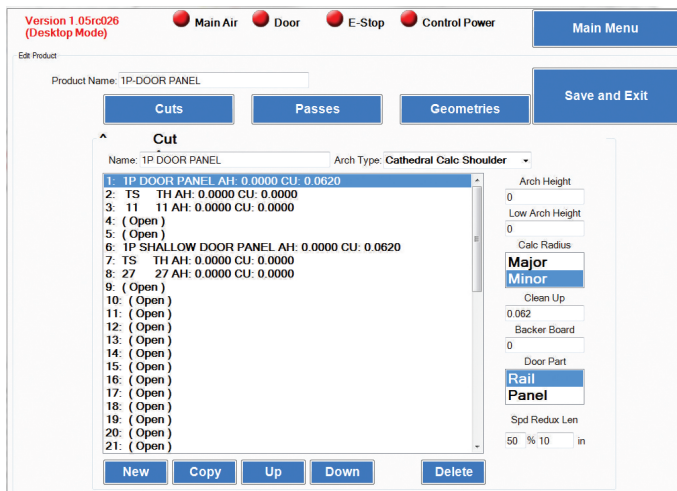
Version 1.05rc026
(Desktop Mode)

Main Air
Door
E-Stop
Control Power

Main Menu

Edit Product

Product Name: 1P-DOOR PANEL

Save and Exit

Cuts
Passes
Geometries

^ Cut

Name: 1P DOOR PANEL
Arch Type: Cathedral Calc Shoulder

1: 1P DOOR PANEL AH: 0.0000 CU: 0.0620
2: TS TH AH: 0.0000 CU: 0.0000
3: 11 11 AH: 0.0000 CU: 0.0000
4: ( Open )
5: ( Open )
6: 1P SHALLOW DOOR PANEL AH: 0.0000 CU: 0.0620
7: TS TH AH: 0.0000 CU: 0.0000
8: 27 27 AH: 0.0000 CU: 0.0000
9: ( Open )
10: ( Open )
11: ( Open )
12: ( Open )
13: ( Open )
14: ( Open )
15: ( Open )
16: ( Open )
17: ( Open )
18: ( Open )
19: ( Open )
20: ( Open )
21: ( Open )

Arch Height
0
Low Arch Height
0
Calc Radius
Major
Minor
Clean Up
0.062
Backer Board
0
Door Part
Rail
Panel
Spd Redux Len
50 % 10 in

New
Copy
Up
Down
Delete